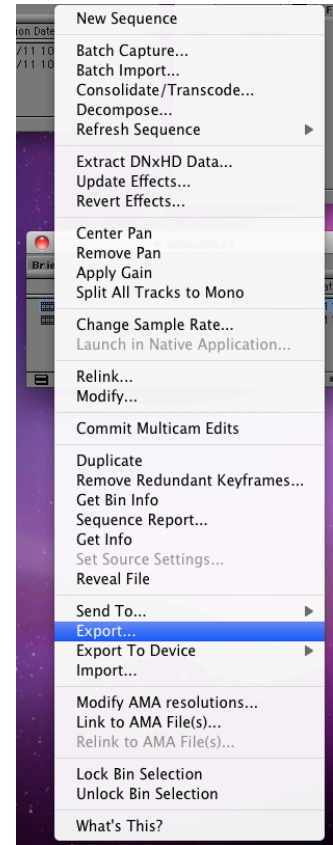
ion Date
/11 10
/11 10
Brie

New Sequence

Batch Capture...
Batch Import...
Consolidate/Transcode...
Decompose...
Refresh Sequence

Extract DNxHD Data...
Update Effects...
Revert Effects...

Center Pan
Remove Pan
Apply Gain
Split All Tracks to Mono

Change Sample Rate...
Launch in Native Application...

Relink...
Modify...

Commit Multicam Edits

Duplicate
Remove Redundant Keyframes...
Get Bin Info
Sequence Report...
Get Info
Set Source Settings...
Reveal File

Send To...
Export...
Export To Device
Import...

Modify AMA resolutions...
Link to AMA File(s)...
Relink to AMA File(s)...

Lock Bin Selection
Unlock Bin Selection

What's This?